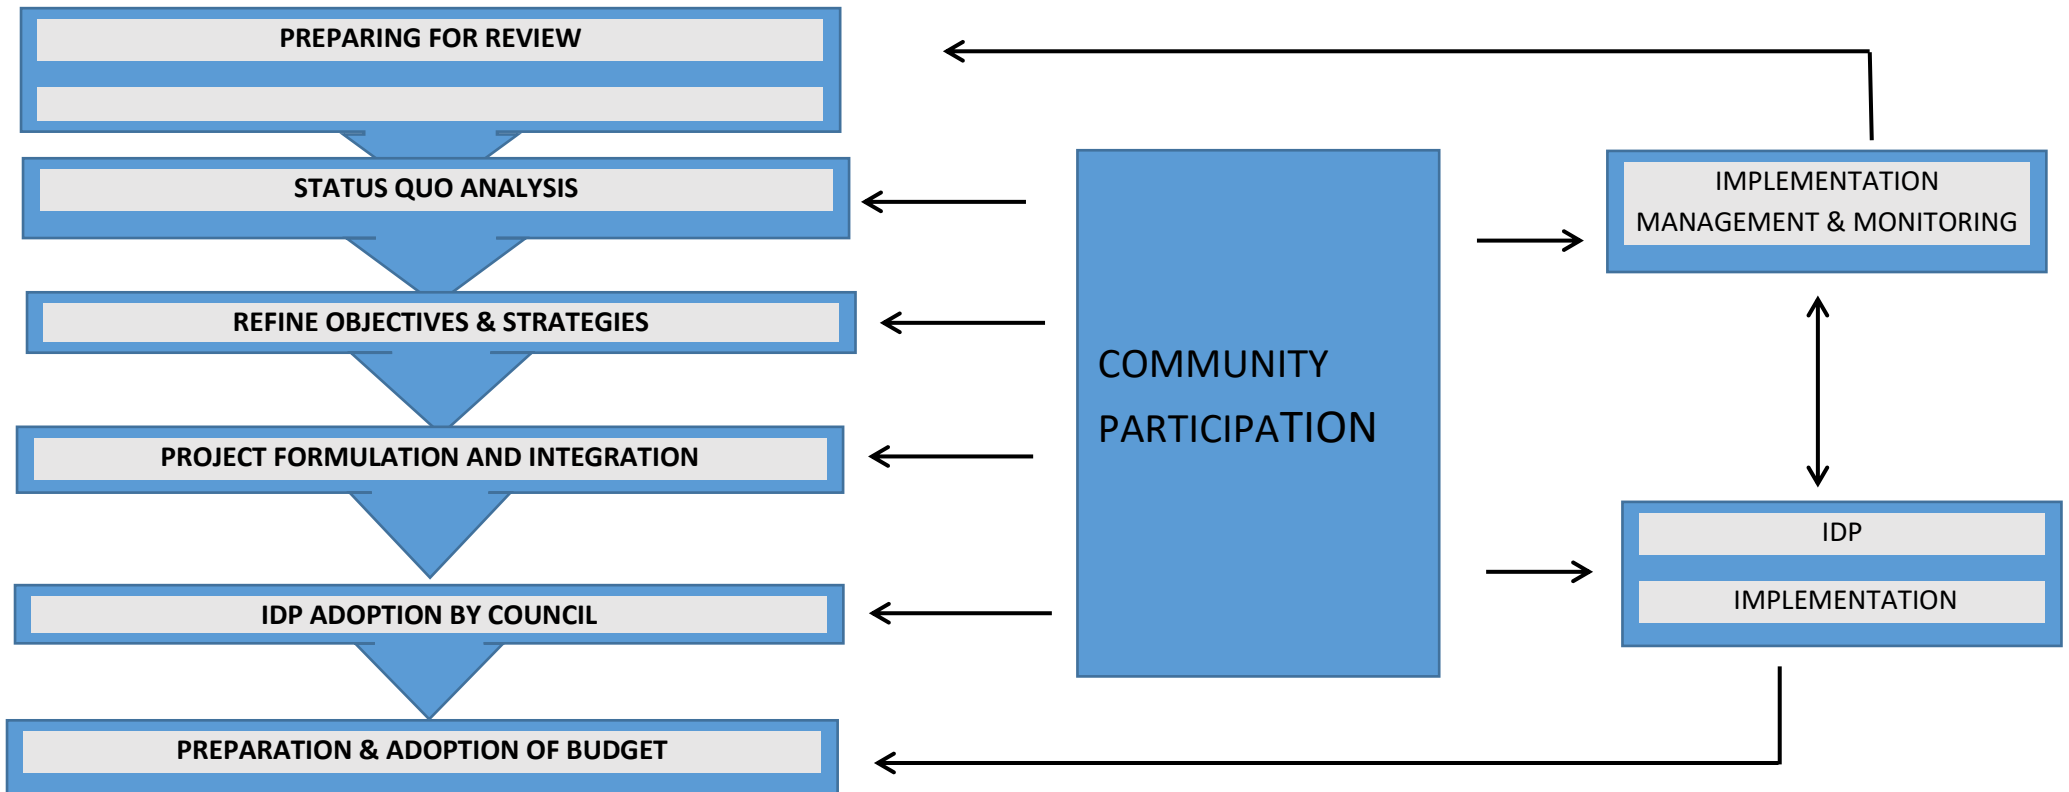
PREPARING FOR REVIEW

STATUS QUO ANALYSIS

REFINE OBJECTIVES & STRATEGIES

PROJECT FORMULATION AND INTEGRATION

IDP ADOPTION BY COUNCIL

PREPARATION & ADOPTION OF BUDGET

COMMUNITY PARTICIPATION

IMPLEMENTATION MANAGEMENT & MONITORING

IDP

IMPLEMENTATION